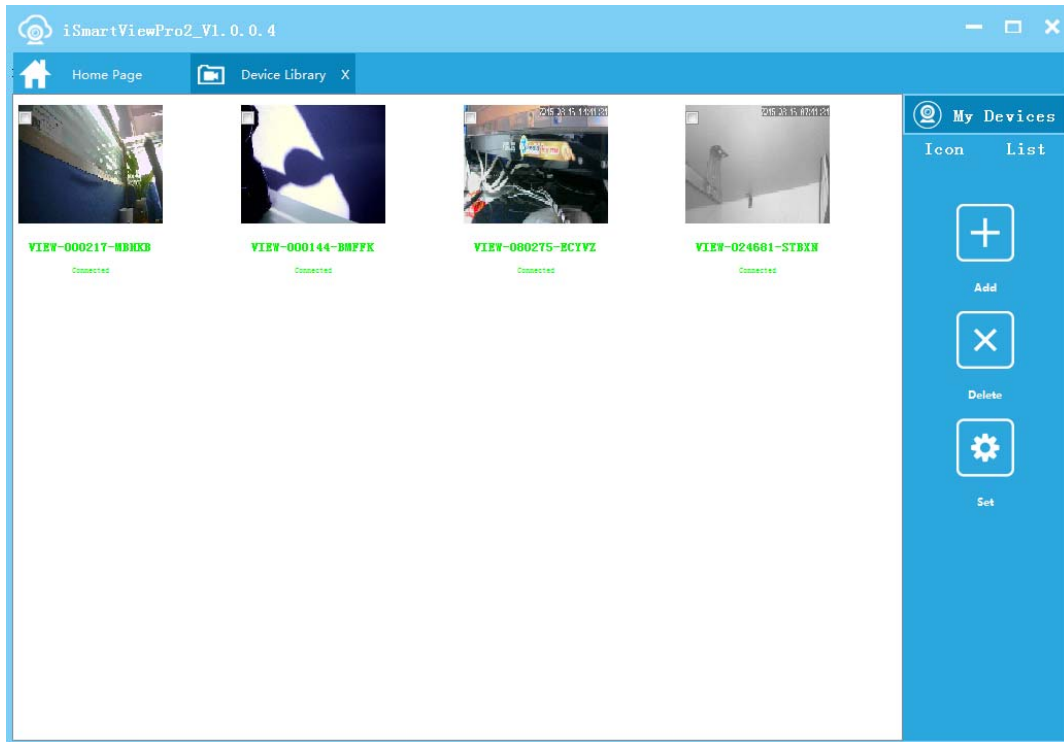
iSmartViewPro2_V1.0.0.4

Home Page

Device Library X

VIEW-000217-MBHXB
Connected

VIEW-000144-BMFFK
Connected

2015-08-15 11:11:21
VIEW-080275-ECYVZ
Connected

2015-08-15 07:11:21
VIEW-024681-STBXN
Connected

My Devices

Icon List

Add

Delete

Set